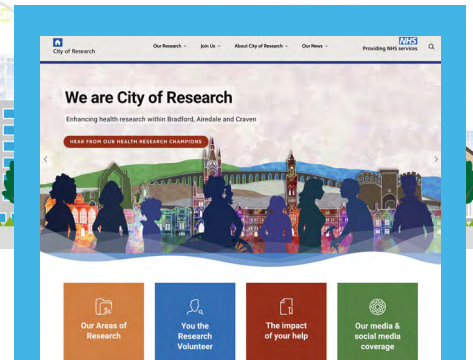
City of Research

Our Research ⌄ Join Us ⌄ About City of Research ⌄ Our News ⌄

NHS
Providing NHS services

We are City of Research

Enhancing health research within Bradford, Airedale and Craven

HEAR FROM OUR HEALTH RESEARCH CHAMPIONS

Our Areas of Research

You the Research Volunteer

The impact of your help

Our media & social media coverage